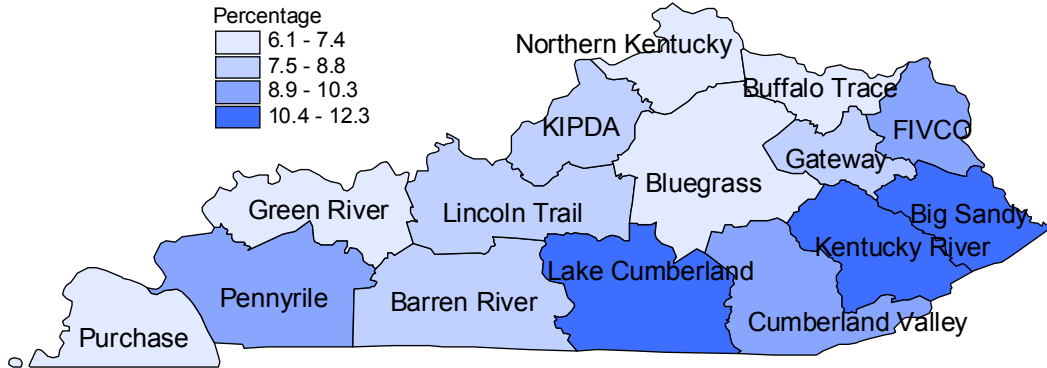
Percentage
6.1 - 7.4
7.5 - 8.8
8.9 - 10.3
10.4 - 12.3

Northern Kentucky
Buffalo Trace
KIPDA
FIVCO
Gateway
Bluegrass
Green River
Lincoln Trail
Big Sandy
Kentucky River
Lake Cumberland
Pennyrile
Barren River
Cumberland Valley
Purchase